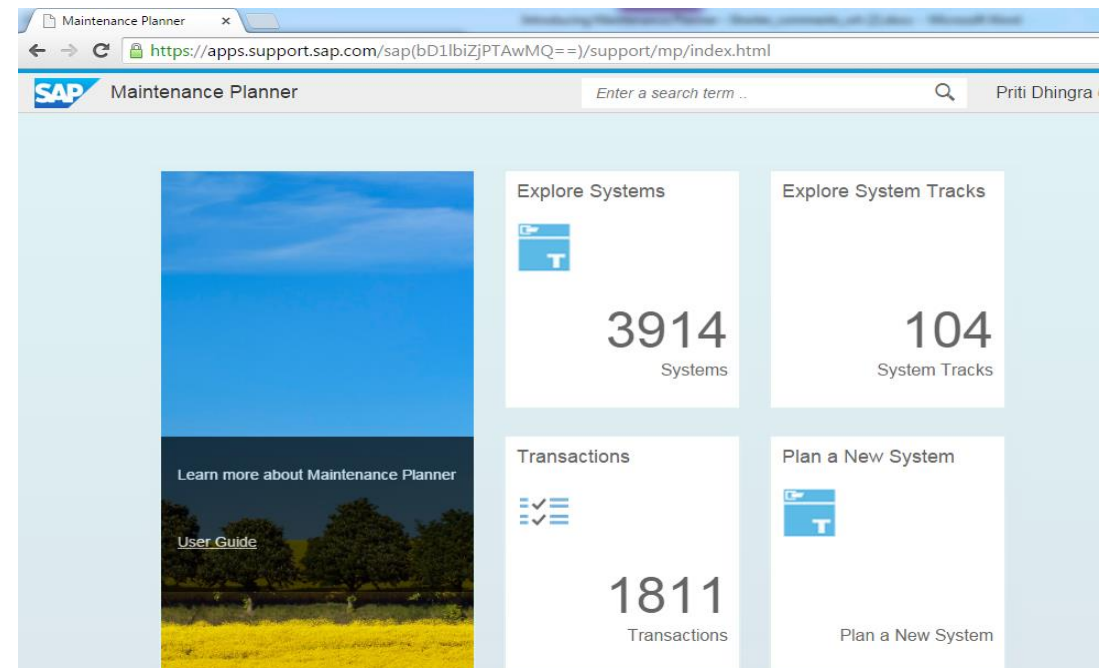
Maintenance Planner ×

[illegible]

https://apps.support.sap.com/sap(bD1lbiZjPTAwMQ==)/support/mp/index.html

SAP Maintenance Planner

Enter a search term ..

Priti Dhingra

Explore Systems

3914

Systems

Explore System Tracks

104

System Tracks

Learn more about Maintenance Planner

User Guide

Transactions

1811

Transactions

Plan a New System

Plan a New System